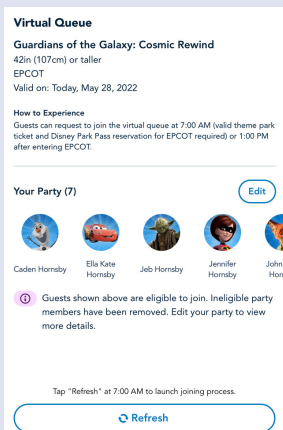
Virtual Queue

Guardians of the Galaxy: Cosmic Rewind
42in (107cm) or taller
EPCOT
Valid on: Today, May 28, 2022

How to Experience
Guests can request to join the virtual queue at 7:00 AM (valid theme park ticket and Disney Park Pass reservation for EPCOT required) or 1:00 PM after entering EPCOT.

Your Party (7)

Edit

Caden Hornsby

Ella Kate Hornsby

Jeb Hornsby

Jennifer Hornsby

John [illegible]
Hor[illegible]

Guests shown above are eligible to join. Ineligible party members have been removed. Edit your party to view more details.

Tap "Refresh" at 7:00 AM to launch joining process.

Refresh